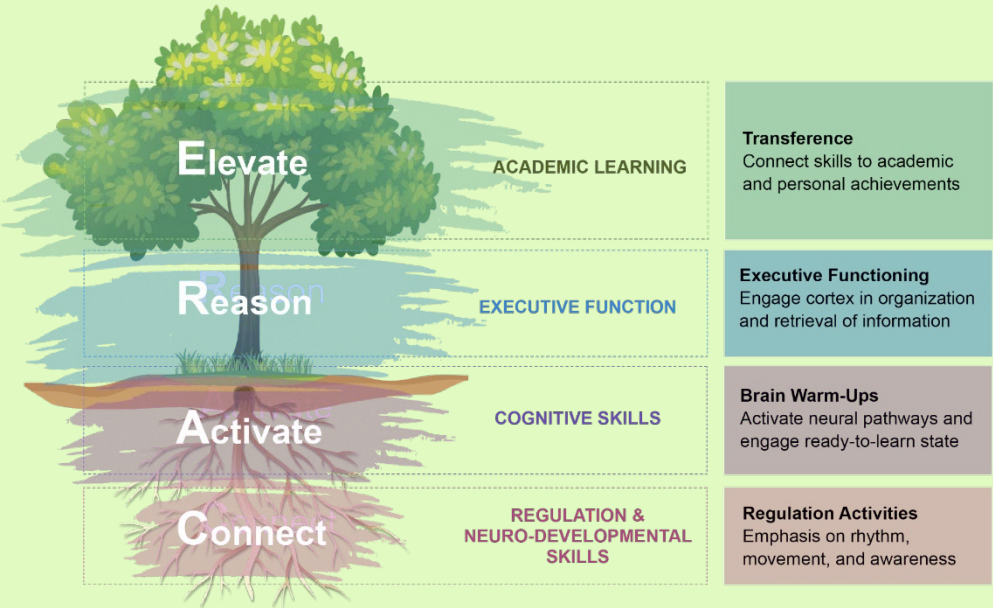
Elevate

ACADEMIC LEARNING

Transference
Connect skills to academic and personal achievements

Reason

EXECUTIVE FUNCTION

Executive Functioning
Engage cortex in organization and retrieval of information

Activate

COGNITIVE SKILLS

Brain Warm-Ups
Activate neural pathways and engage ready-to-learn state

Connect

REGULATION & NEURO-DEVELOPMENTAL SKILLS

Regulation Activities
Emphasis on rhythm, movement, and awareness